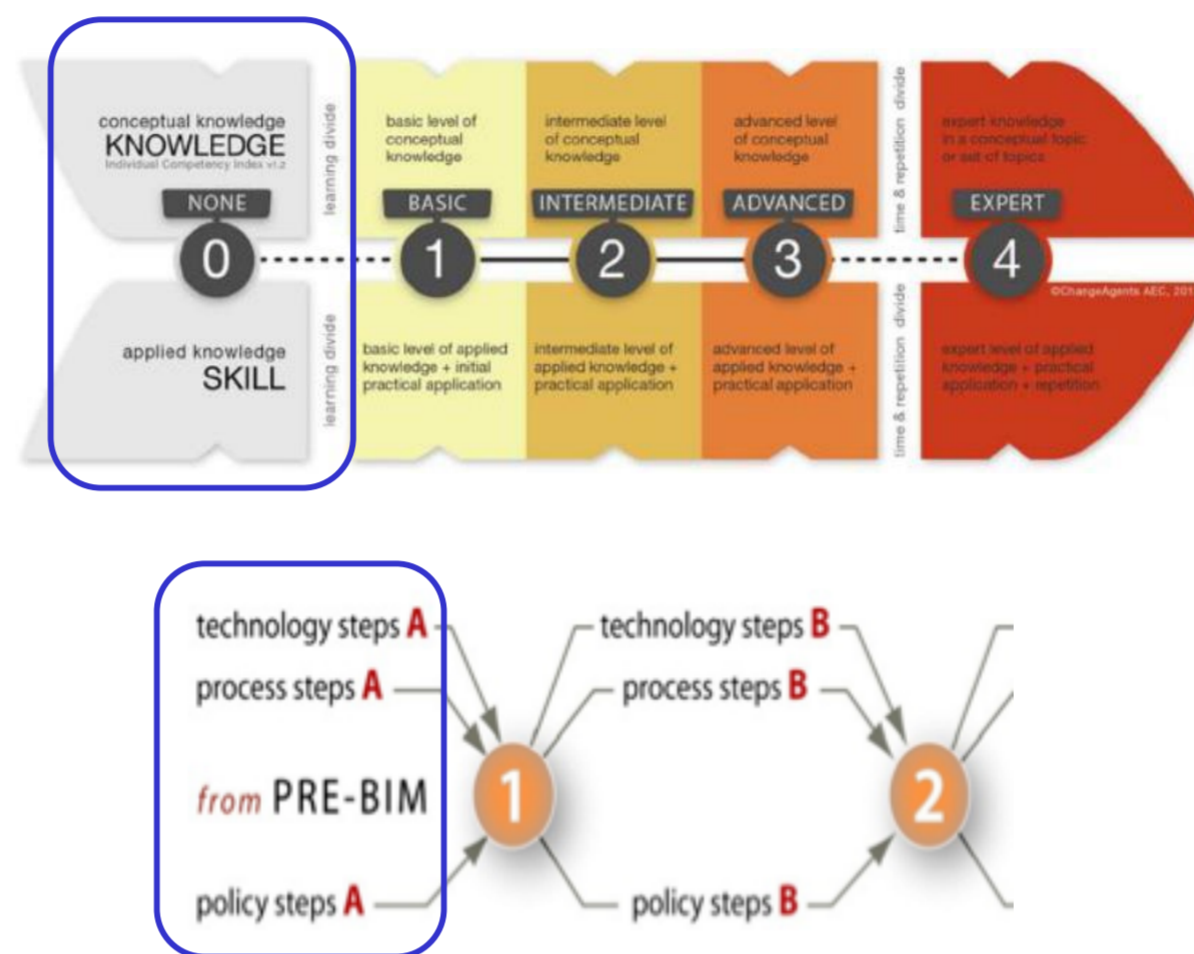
conceptual knowledge
KNOWLEDGE
Individual Competency Index v1.2

learning divide

basic level of conceptual knowledge

intermediate level of conceptual knowledge

advanced level of conceptual knowledge

time & repetition divide

expert knowledge in a conceptual topic or set of topics

NONE
BASIC
INTERMEDIATE
ADVANCED
EXPERT

0
1
2
3
4

©ChangeAgents AEC, 201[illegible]

applied knowledge
SKILL

learning divide

basic level of applied knowledge + initial practical application

intermediate level of applied knowledge + practical application

advanced level of applied knowledge + practical application

time & repetition divide

expert level of applied knowledge + practical application + repetition

technology steps A
process steps A
from PRE-BIM
policy steps A

1

technology steps B
process steps B
policy steps B

2